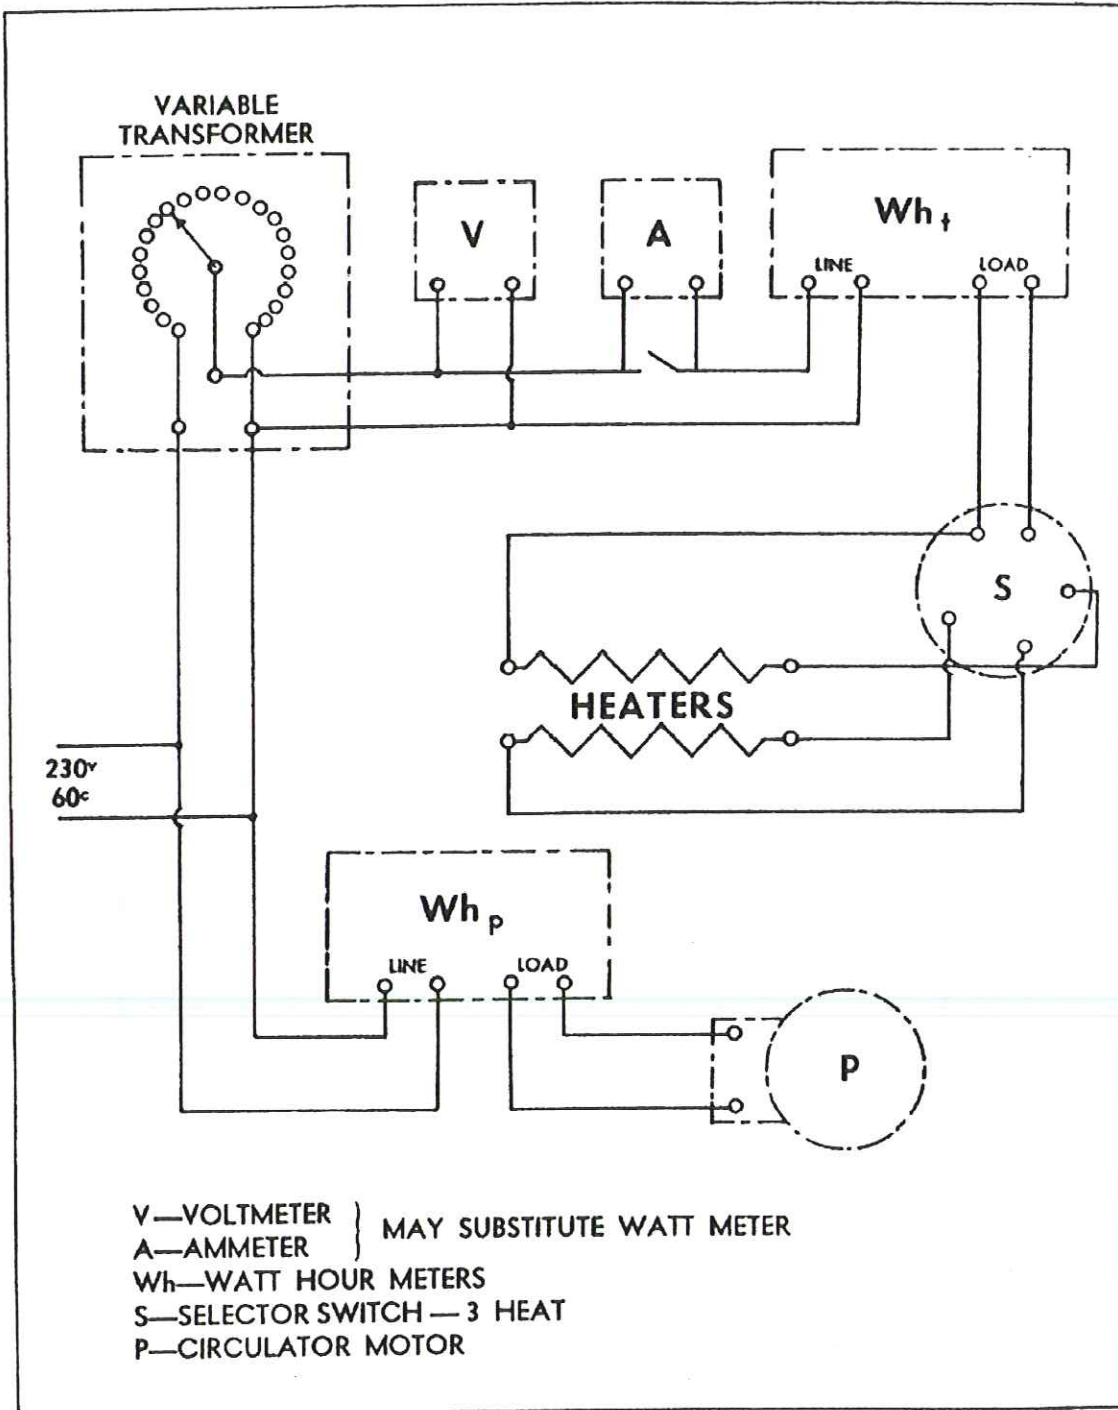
VARIABLE TRANSFORMER

V

A

$Wh_t$

LINE

LOAD

S

HEATERS

$230^v$
$60^c$

$Wh_p$

LINE

LOAD

P

V—VOLTMETER
A—AMMETER } MAY SUBSTITUTE WATT METER
Wh—WATT HOUR METERS
S—SELECTOR SWITCH — 3 HEAT
P—CIRCULATOR MOTOR